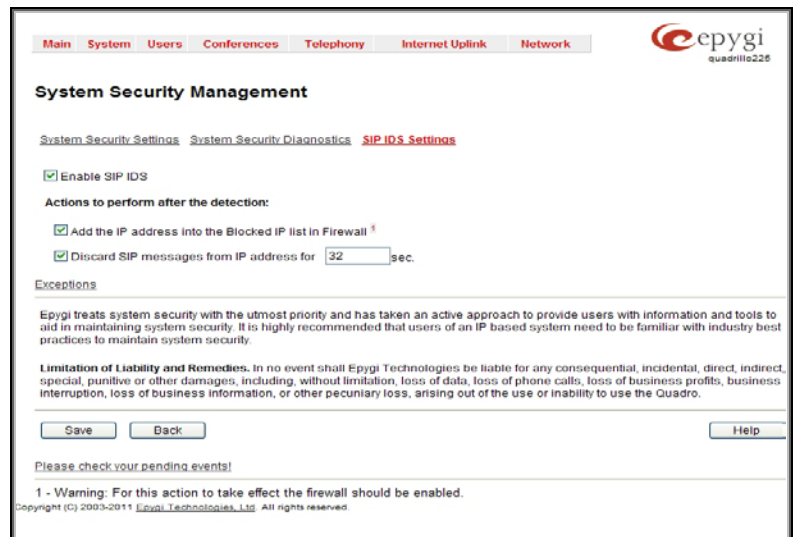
Main System Users Conferences Telephony Internet Uplink Network

epygi
quadrillo226

System Security Management

System Security Settings System Security Diagnostics SIP IDS Settings

☑ Enable SIP IDS

Actions to perform after the detection:

☑ Add the IP address into the Blocked IP list in Firewall $^1$

☑ Discard SIP messages from IP address for 32 sec.

Exceptions

Epygi treats system security with the utmost priority and has taken an active approach to provide users with information and tools to aid in maintaining system security. It is highly recommended that users of an IP based system need to be familiar with industry best practices to maintain system security.

Limitation of Liability and Remedies. In no event shall Epygi Technologies be liable for any consequential, incidental, direct, indirect, special, punitive or other damages, including, without limitation, loss of data, loss of phone calls, loss of business profits, business interruption, loss of business information, or other pecuniary loss, arising out of the use or inability to use the Quadro.

Save Back Help

Please check your pending events!

1 - Warning: For this action to take effect the firewall should be enabled.

Copyright (C) 2003-2011 Epygi Technologies, Ltd. All rights reserved.